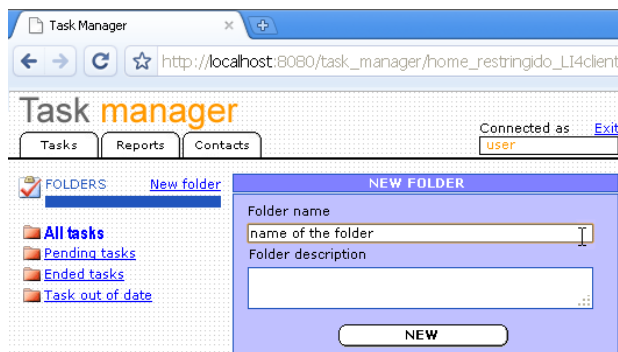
Task Manager

http://localhost:8080/task_manager/home_restringido_LI4client

Task manager

Tasks | Reports | Contacts

Connected as Exi

user

FOLDERS New folder

All tasks

Pending tasks

Ended tasks

Task out of date

NEW FOLDER

Folder name

name of the folder

Folder description

NEW